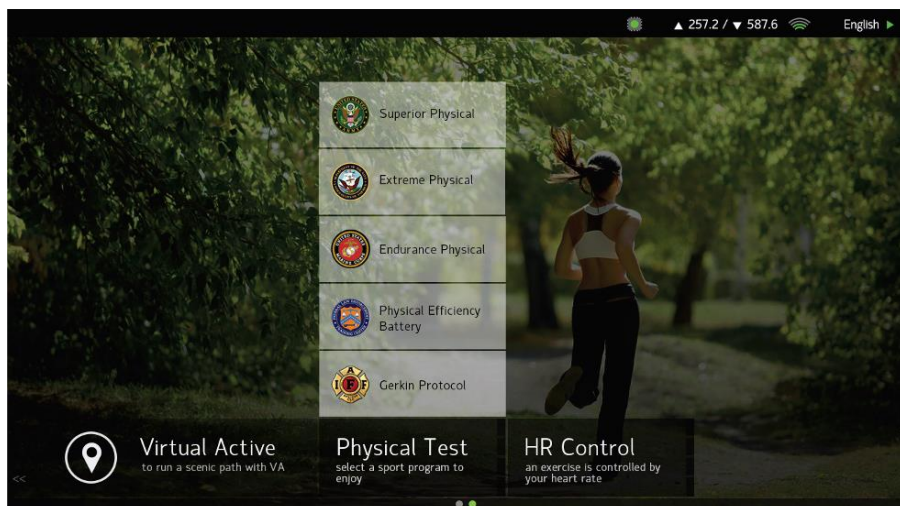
▲ 257.2 / ▼ 587.6 English ▶

Superior Physical

Extreme Physical

Endurance Physical

Physical Efficiency Battery

Gerkin Protocol

Virtual Active
to run a scenic path with VA

Physical Test
select a sport program to enjoy

HR Control
an exercise is controlled by your heart rate

<<